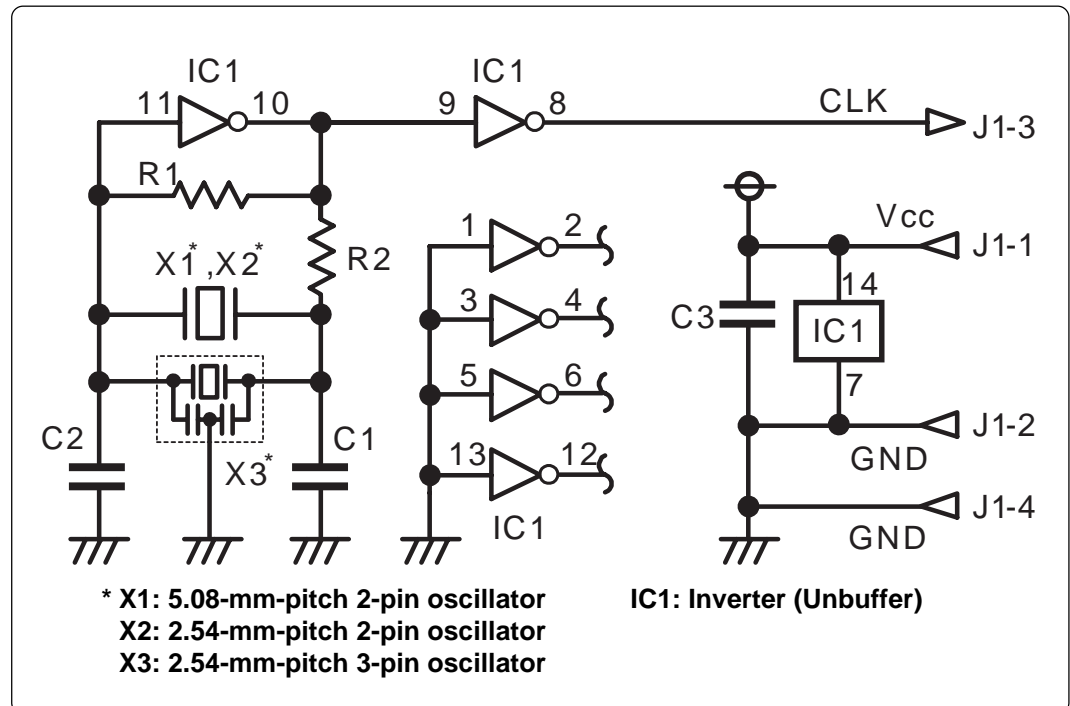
IC1
11
10
IC1
9
8
CLK
J1-3
R1
R2
$X1^*$,$X2^*$
1
2
3
4
5
6
13
12
IC1
Vcc
J1-1
14
C3
IC1
7
J1-2
GND
J1-4
GND
C2
$X3^*$
C1

* X1: 5.08-mm-pitch 2-pin oscillator
X2: 2.54-mm-pitch 2-pin oscillator
X3: 2.54-mm-pitch 3-pin oscillator

IC1: Inverter (Unbuffer)